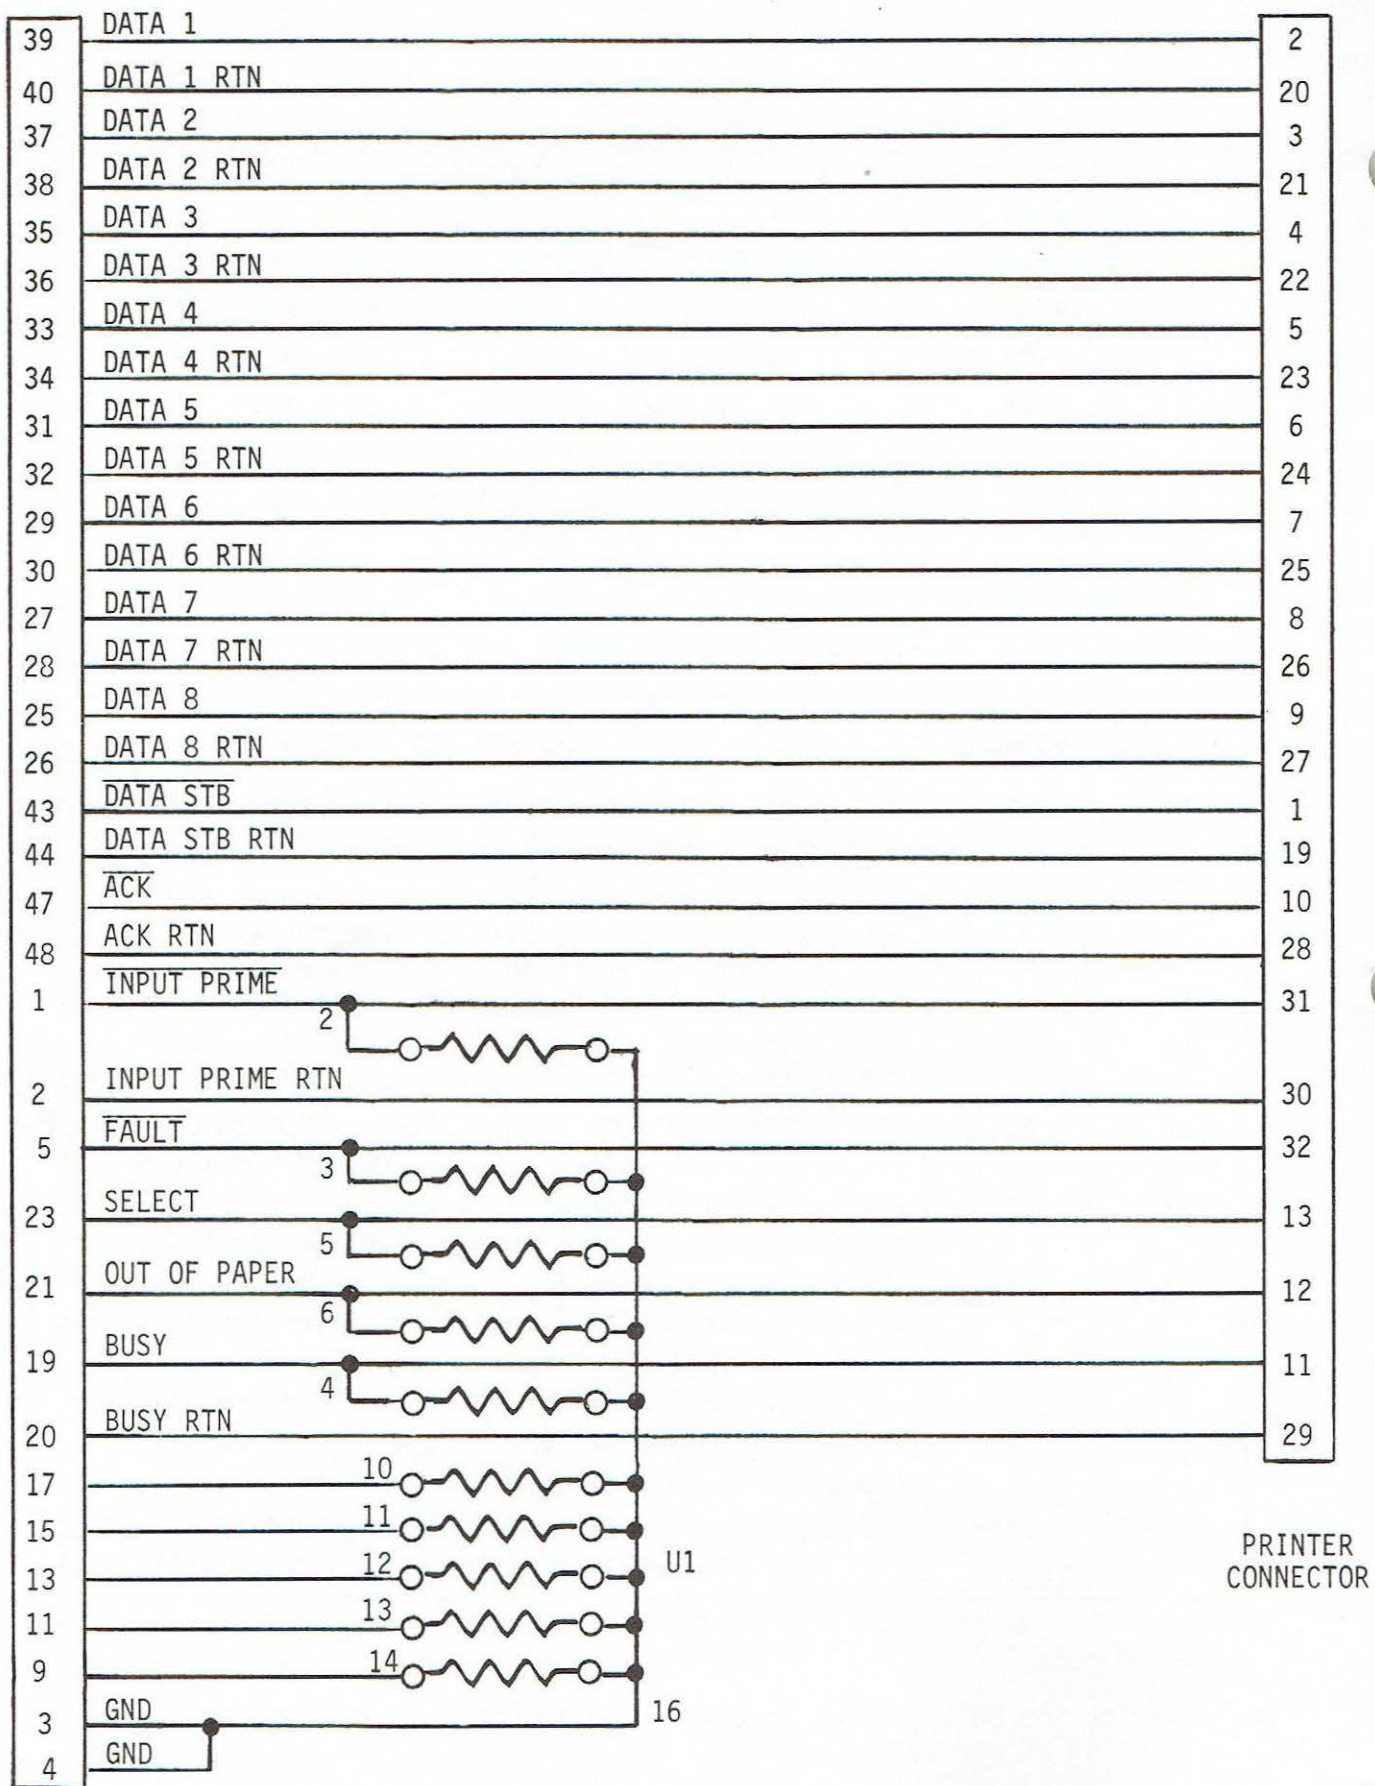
| Left pin | Signal | Right pin |
|---|---|---|
| 39 | DATA 1 | 2 |
| 40 | DATA 1 RTN | 20 |
| 37 | DATA 2 | 3 |
| 38 | DATA 2 RTN | 21 |
| 35 | DATA 3 | 4 |
| 36 | DATA 3 RTN | 22 |
| 33 | DATA 4 | 5 |
| 34 | DATA 4 RTN | 23 |
| 31 | DATA 5 | 6 |
| 32 | DATA 5 RTN | 24 |
| 29 | DATA 6 | 7 |
| 30 | DATA 6 RTN | 25 |
| 27 | DATA 7 | 8 |
| 28 | DATA 7 RTN | 26 |
| 25 | DATA 8 | 9 |
| 26 | DATA 8 RTN | 27 |
| 43 | $\overline{\text{DATA STB}}$ | 1 |
| 44 | DATA STB RTN | 19 |
| 47 | $\overline{\text{ACK}}$ | 10 |
| 48 | ACK RTN | 28 |
| 1 | $\overline{\text{INPUT PRIME}}$ | 31 |
| 2 | INPUT PRIME RTN | 30 |
| 5 | $\overline{\text{FAULT}}$ | 32 |
| 23 | SELECT | 13 |
| 21 | OUT OF PAPER | 12 |
| 19 | BUSY | 11 |
| 20 | BUSY RTN | 29 |
| 17 | | |
| 15 | | |
| 13 | | |
| 11 | | |
| 9 | | |
| 3 | GND | |
| 4 | GND | |

2
3
5
6
4
10
11
12
13
14
16
U1

PRINTER CONNECTOR